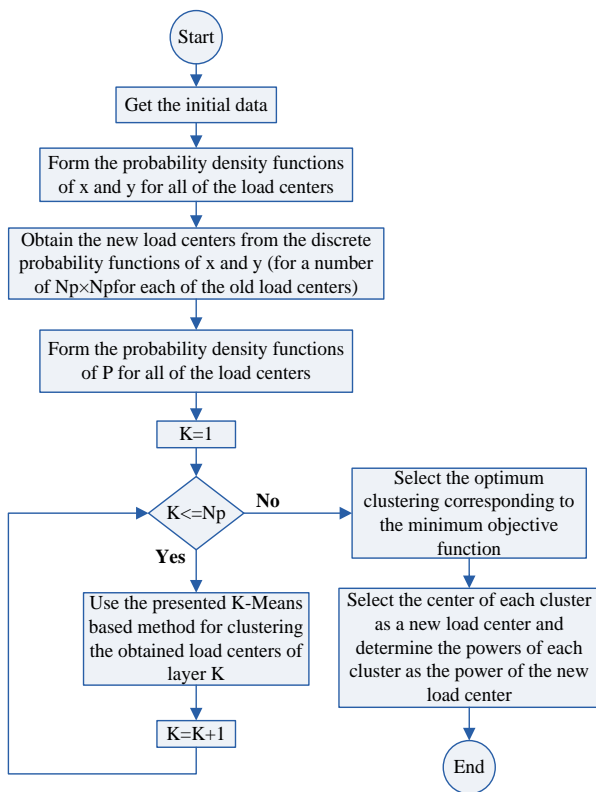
Start

Get the initial data

Form the probability density functions of x and y for all of the load centers

Obtain the new load centers from the discrete probability functions of x and y (for a number of Np×Npfor each of the old load centers)

Form the probability density functions of P for all of the load centers

K=1

K<=Np

No

Yes

Use the presented K-Means based method for clustering the obtained load centers of layer K

K=K+1

Select the optimum clustering corresponding to the minimum objective function

Select the center of each cluster as a new load center and determine the powers of each cluster as the power of the new load center

End